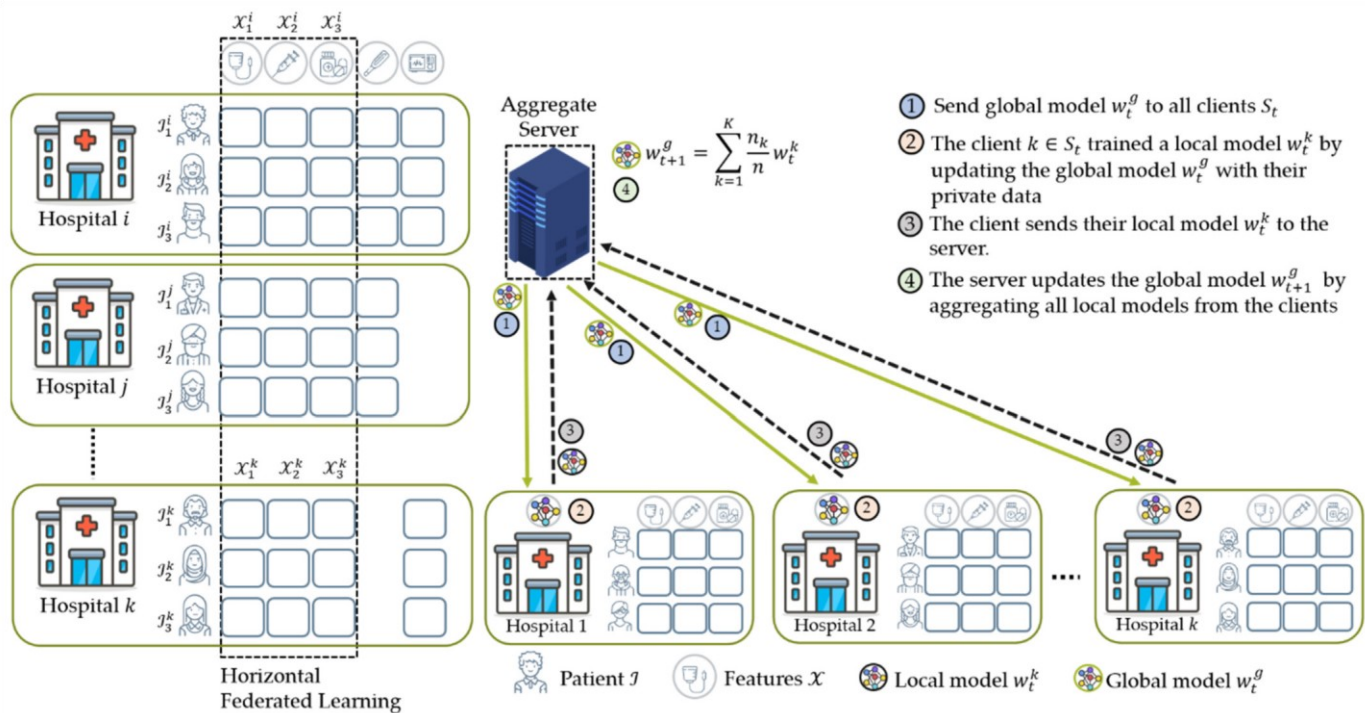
$\mathcal{X}_1^i$ $\mathcal{X}_2^i$ $\mathcal{X}_3^i$

$\mathcal{I}_1^i$
$\mathcal{I}_2^i$
$\mathcal{I}_3^i$
Hospital $i$

$\mathcal{I}_1^j$
$\mathcal{I}_2^j$
$\mathcal{I}_3^j$
Hospital $j$

$\mathcal{X}_1^k$ $\mathcal{X}_2^k$ $\mathcal{X}_3^k$

$\mathcal{I}_1^k$
$\mathcal{I}_2^k$
$\mathcal{I}_3^k$
Hospital $k$

Horizontal Federated Learning

Aggregate Server

$w_{t+1}^g = \sum_{k=1}^{K} \frac{n_k}{n} w_t^k$

4

1 Send global model $w_t^g$ to all clients $S_t$

2 The client $k \in S_t$ trained a local model $w_t^k$ by updating the global model $w_t^g$ with their private data

3 The client sends their local model $w_t^k$ to the server.

4 The server updates the global model $w_{t+1}^g$ by aggregating all local models from the clients

1
1
1
1

3
3
3

2
Hospital 1

2
Hospital 2

2
Hospital $k$

Patient $\mathcal{I}$
Features $\mathcal{X}$
Local model $w_t^k$
Global model $w_t^g$